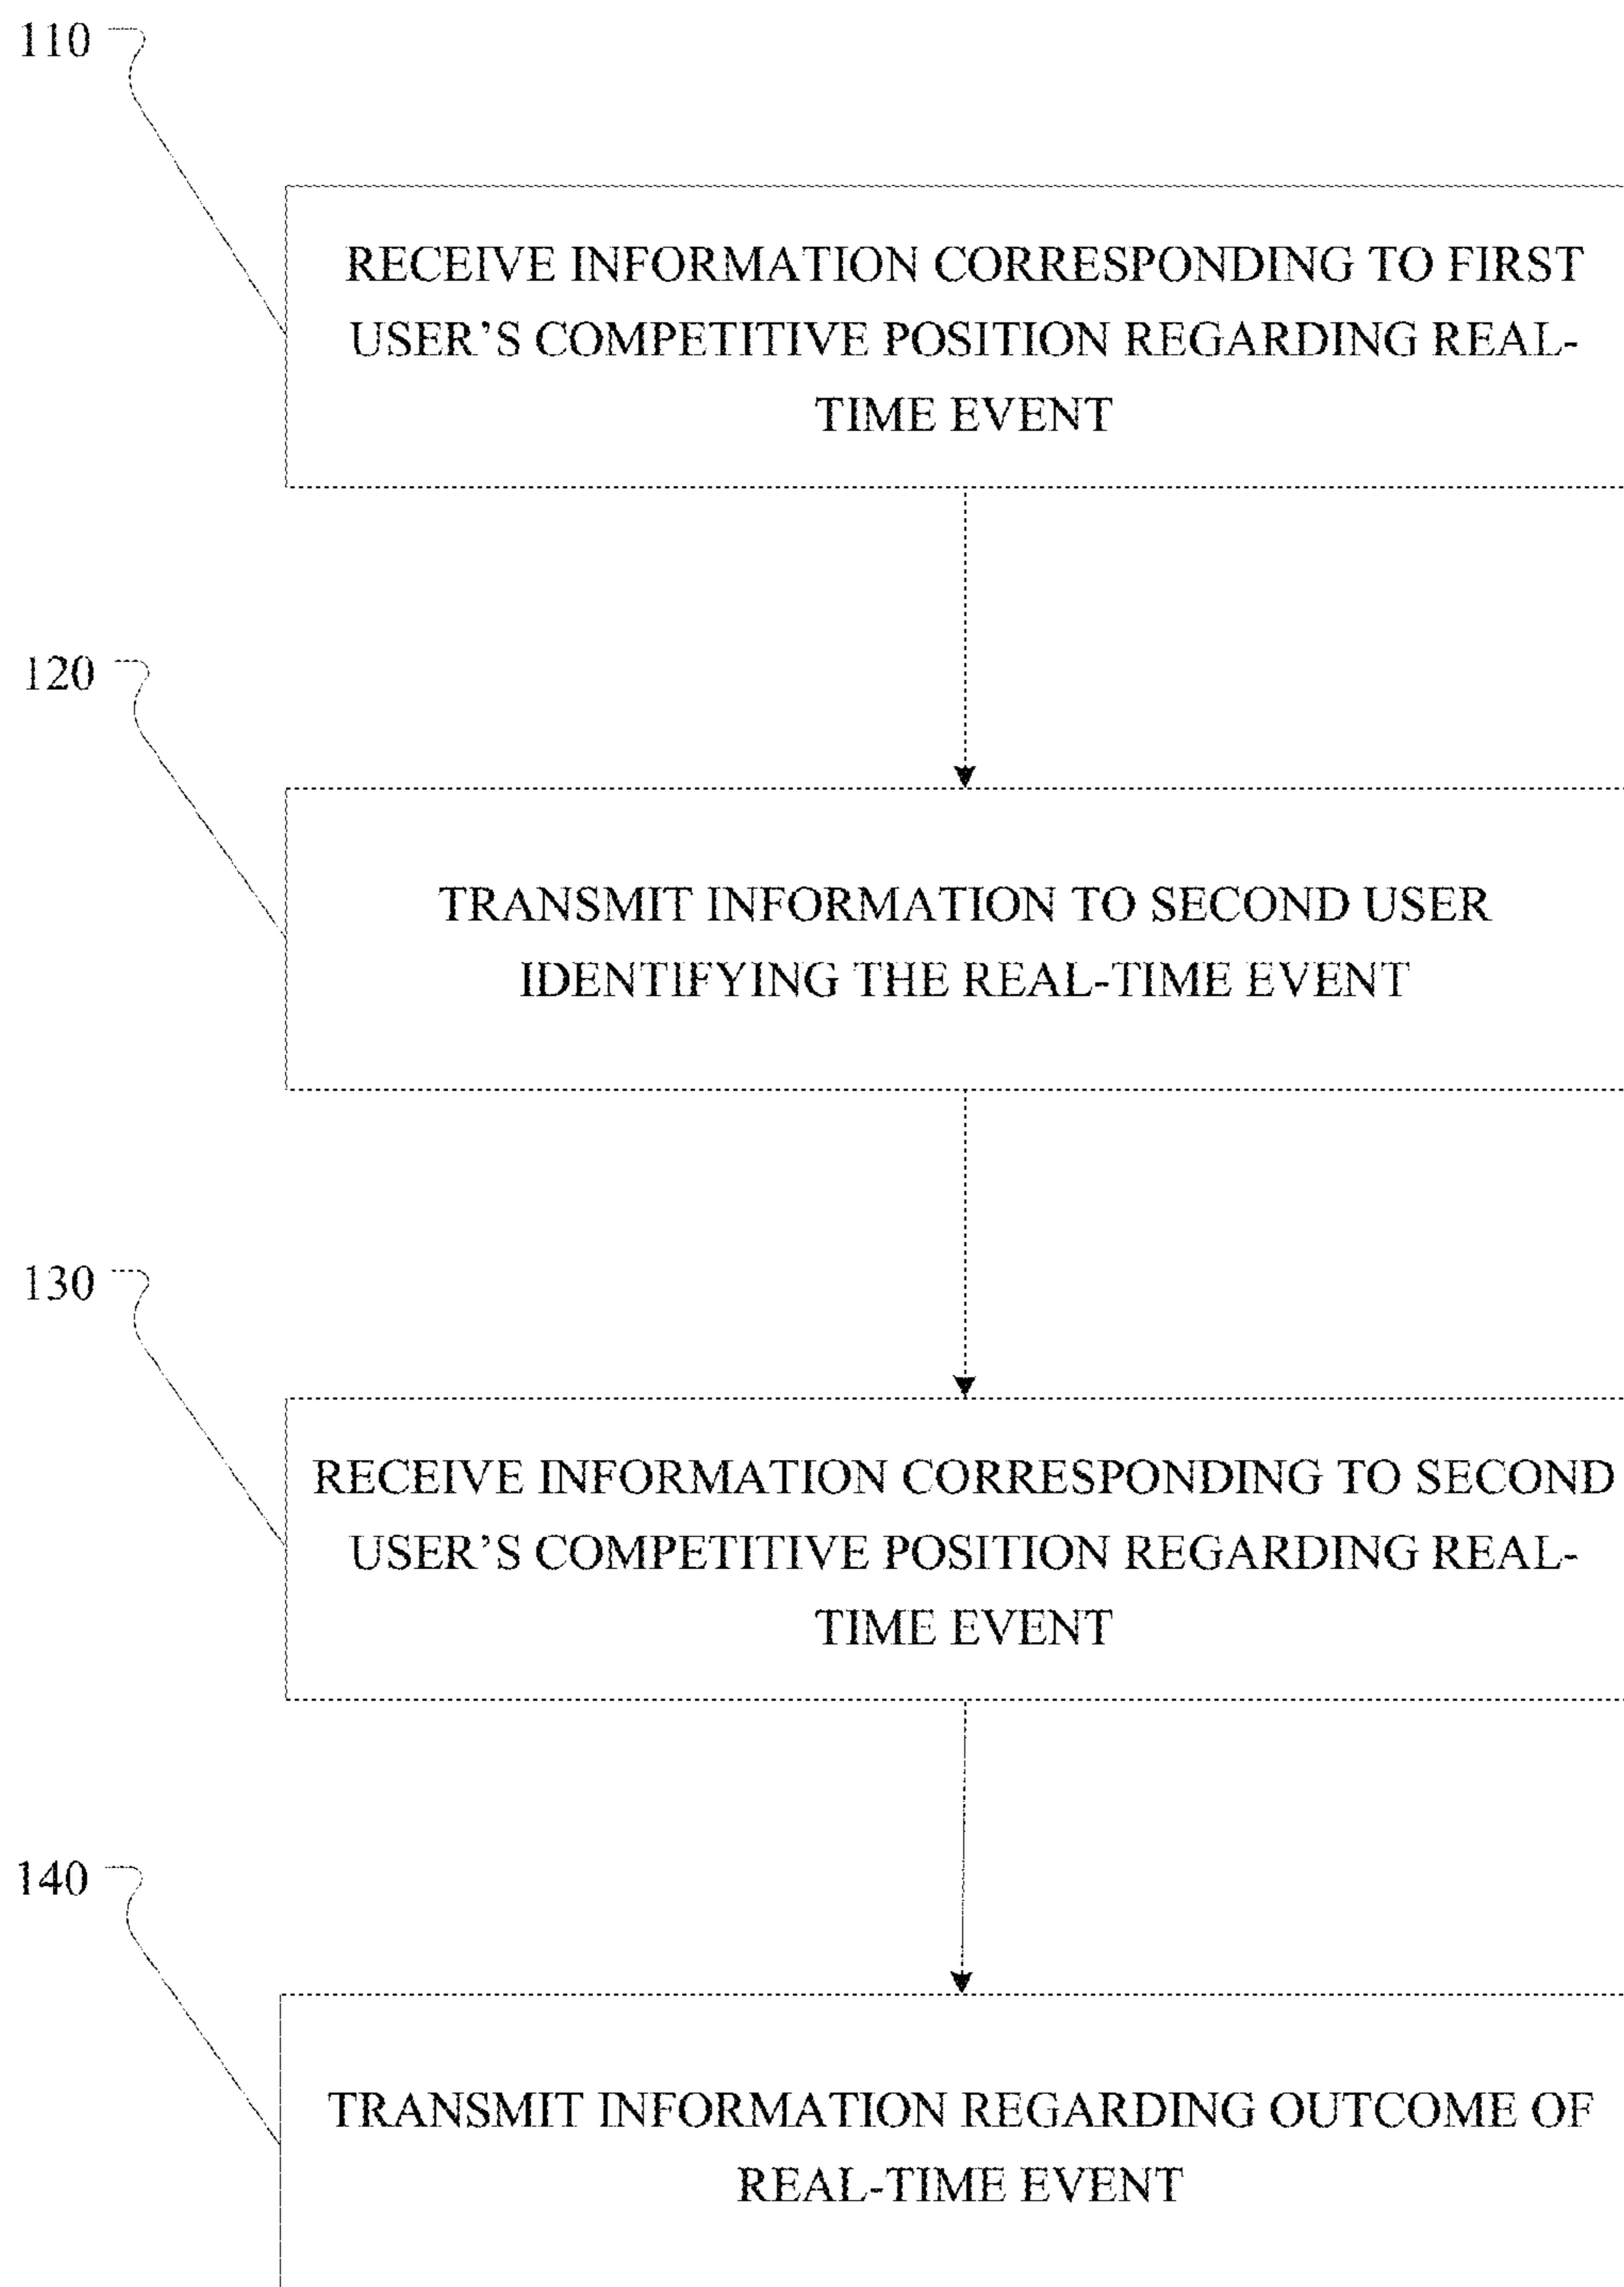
110

RECEIVE INFORMATION CORRESPONDING TO FIRST USER'S COMPETITIVE POSITION REGARDING REAL-TIME EVENT

120

TRANSMIT INFORMATION TO SECOND USER IDENTIFYING THE REAL-TIME EVENT

130

RECEIVE INFORMATION CORRESPONDING TO SECOND USER'S COMPETITIVE POSITION REGARDING REAL-TIME EVENT

140

TRANSMIT INFORMATION REGARDING OUTCOME OF REAL-TIME EVENT